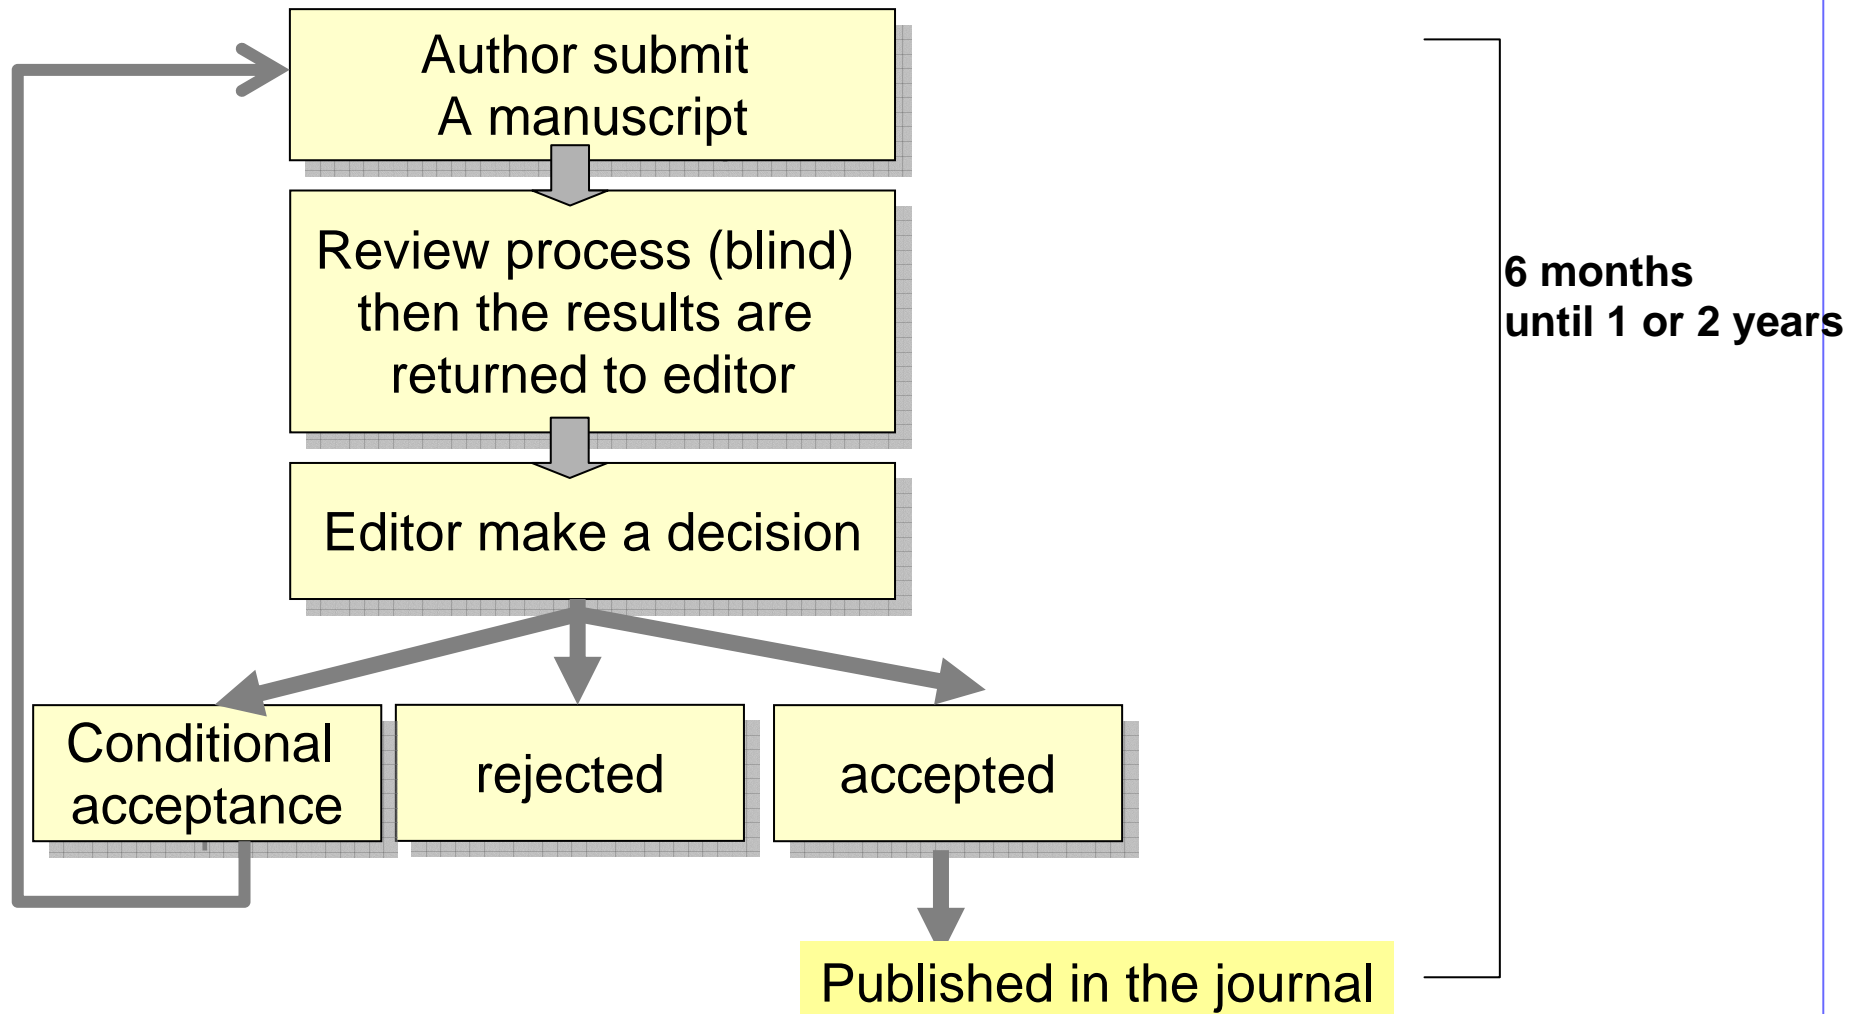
Author submit
A manuscript

Review process (blind) then the results are returned to editor

Editor make a decision

Conditional acceptance

rejected

accepted

Published in the journal

6 months
until 1 or 2 years